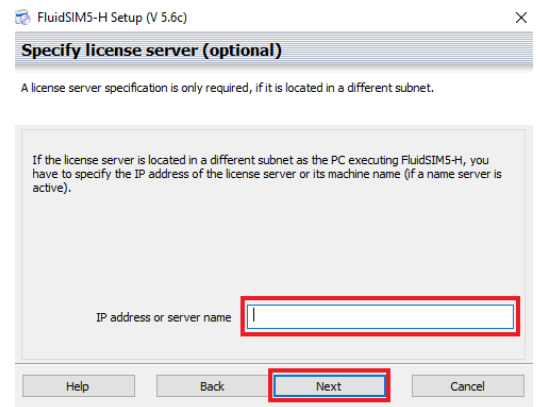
FluidSIM5-H Setup (V 5.6c)

×

Specify license server (optional)

A license server specification is only required, if it is located in a different subnet.

If the license server is located in a different subnet as the PC executing FluidSIM5-H, you have to specify the IP address of the license server or its machine name (if a name server is active).

IP address or server name

Help

Back

Next

Cancel